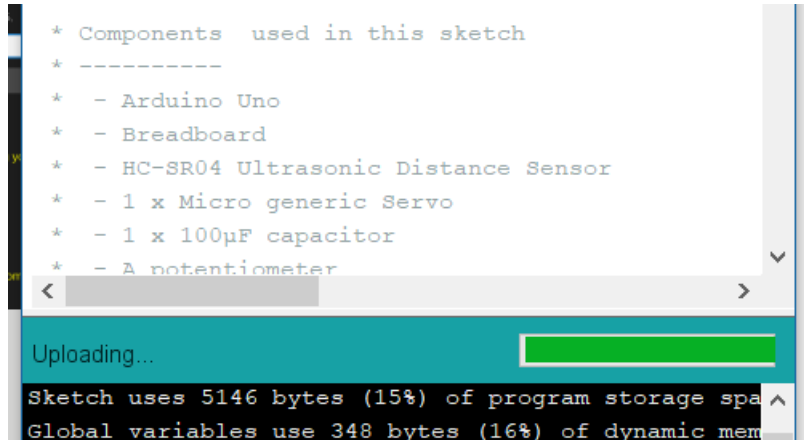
* Components  used in this sketch
* ----------
*  - Arduino Uno
*  - Breadboard
*  - HC-SR04 Ultrasonic Distance Sensor
*  - 1 x Micro generic Servo
*  - 1 x 100µF capacitor
*  - A potentiometer

Uploading...

Sketch uses 5146 bytes (15%) of program storage spa
Global variables use 348 bytes (16%) of dynamic mem